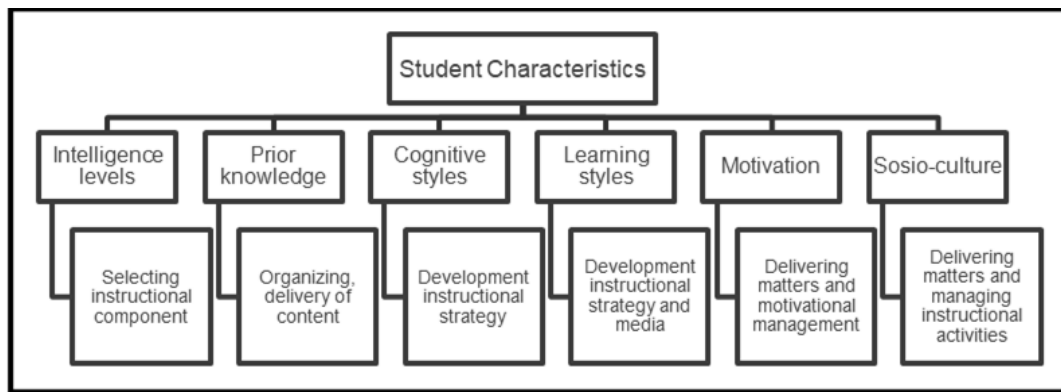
Student Characteristics

Intelligence levels

Selecting instructional component

Prior knowledge

Organizing, delivery of content

Cognitive styles

Development instructional strategy

Learning styles

Development instructional strategy and media

Motivation

Delivering matters and motivational management

Sosio-culture

Delivering matters and managing instructional activities